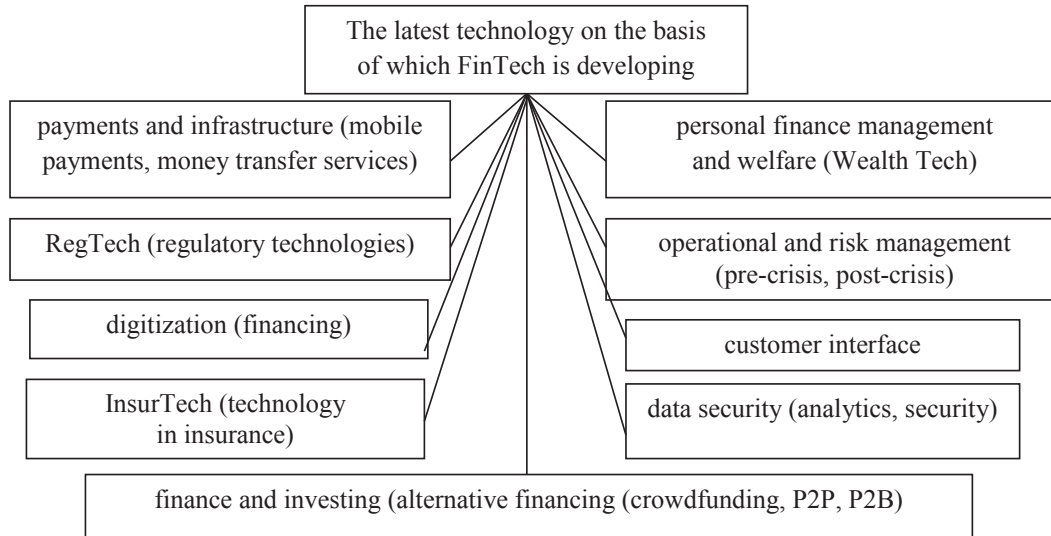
The latest technology on the basis of which FinTech is developing

payments and infrastructure (mobile payments, money transfer services)

personal finance management and welfare (Wealth Tech)

RegTech (regulatory technologies)

operational and risk management (pre-crisis, post-crisis)

digitization (financing)

customer interface

InsurTech (technology in insurance)

data security (analytics, security)

finance and investing (alternative financing (crowdfunding, P2P, P2B)